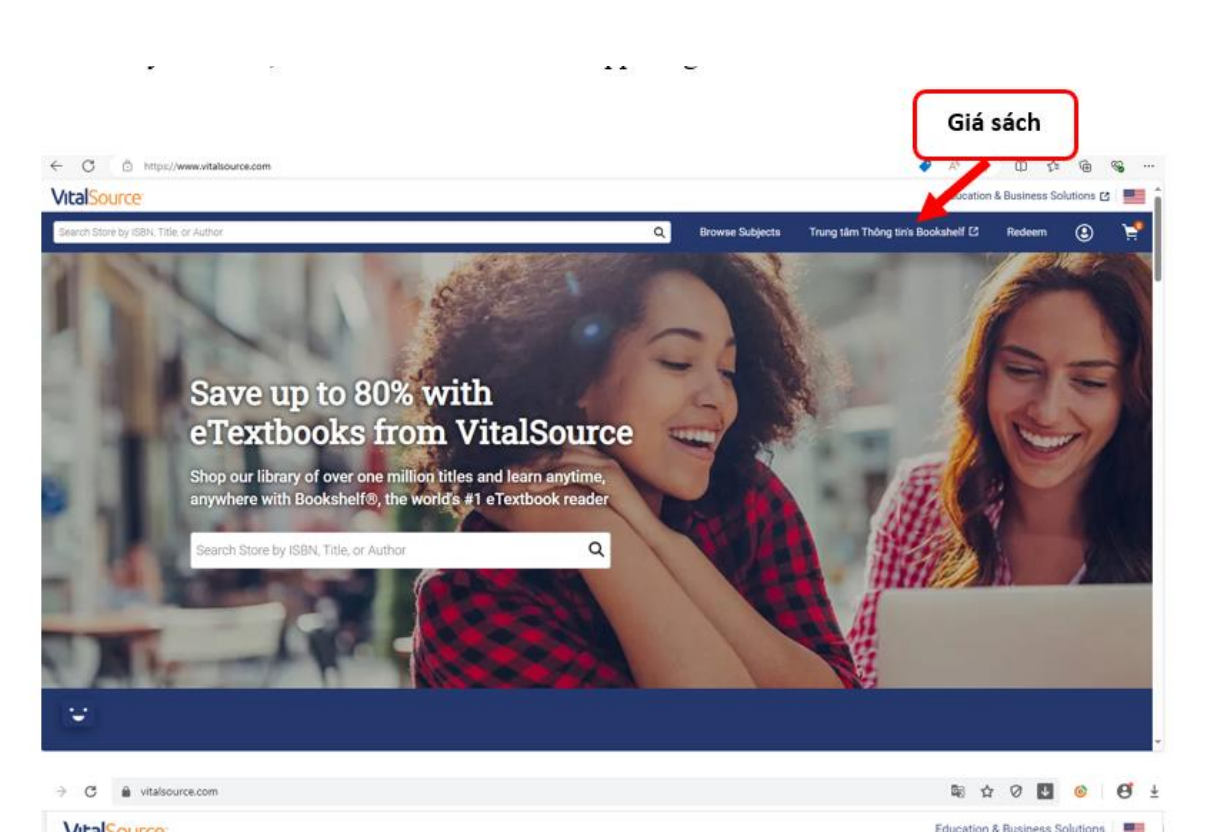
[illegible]

Giá sách

https://www.vitalsource.com

VitalSource

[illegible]cation & Business Solutions

Search Store by ISBN, Title, or Author

Browse Subjects

Trung tâm Thông tin's Bookshelf

Redeem

Save up to 80% with eTextbooks from VitalSource

Shop our library of over one million titles and learn anytime, anywhere with Bookshelf®, the world's #1 eTextbook reader

Search Store by ISBN, Title, or Author

vitalsource.com

VitalSource

Education & Business Solutions